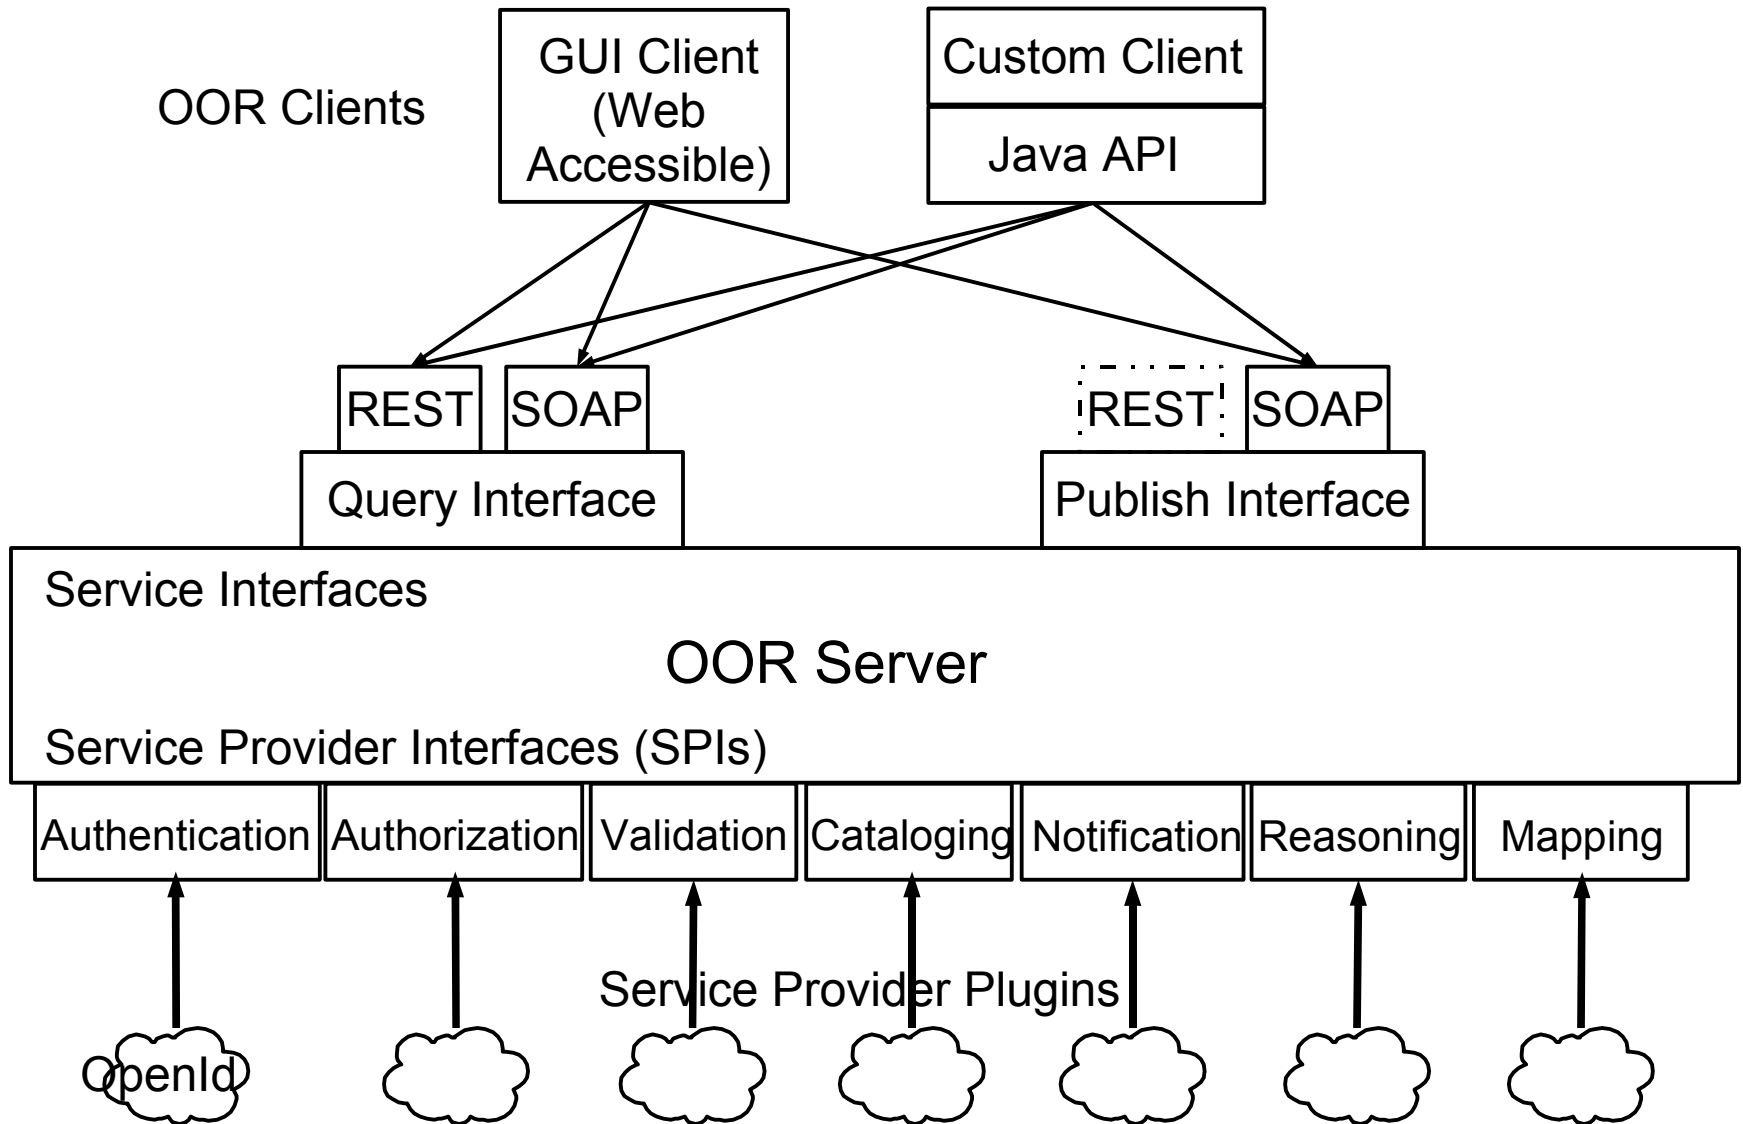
OOR Clients

GUI Client (Web Accessible)

Custom Client

Java API

REST

SOAP

REST

SOAP

Query Interface

Publish Interface

Service Interfaces

OOR Server

Service Provider Interfaces (SPIs)

Authentication

Authorization

Validation

Cataloging

Notification

Reasoning

Mapping

Service Provider Plugins

OpenId